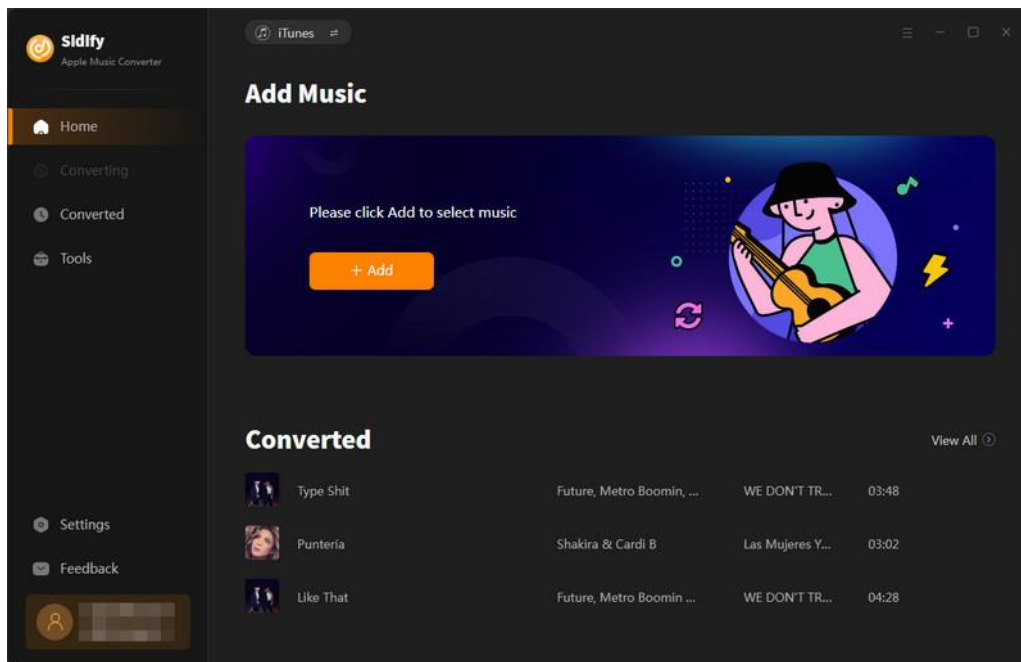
Sidify
Apple Music Converter

Home
Converting
Converted
Tools

Settings
Feedback

iTunes ⇄

Add Music

Please click Add to select music

+ Add

Converted

View All

| Type Shit | Future, Metro Boomin, ... | WE DON'T TR... | 03:48 |
|---|---|---|---|
| Punteria | Shakira & Cardi B | Las Mujeres Y... | 03:02 |
| Like That | Future, Metro Boomin ... | WE DON'T TR... | 04:28 |